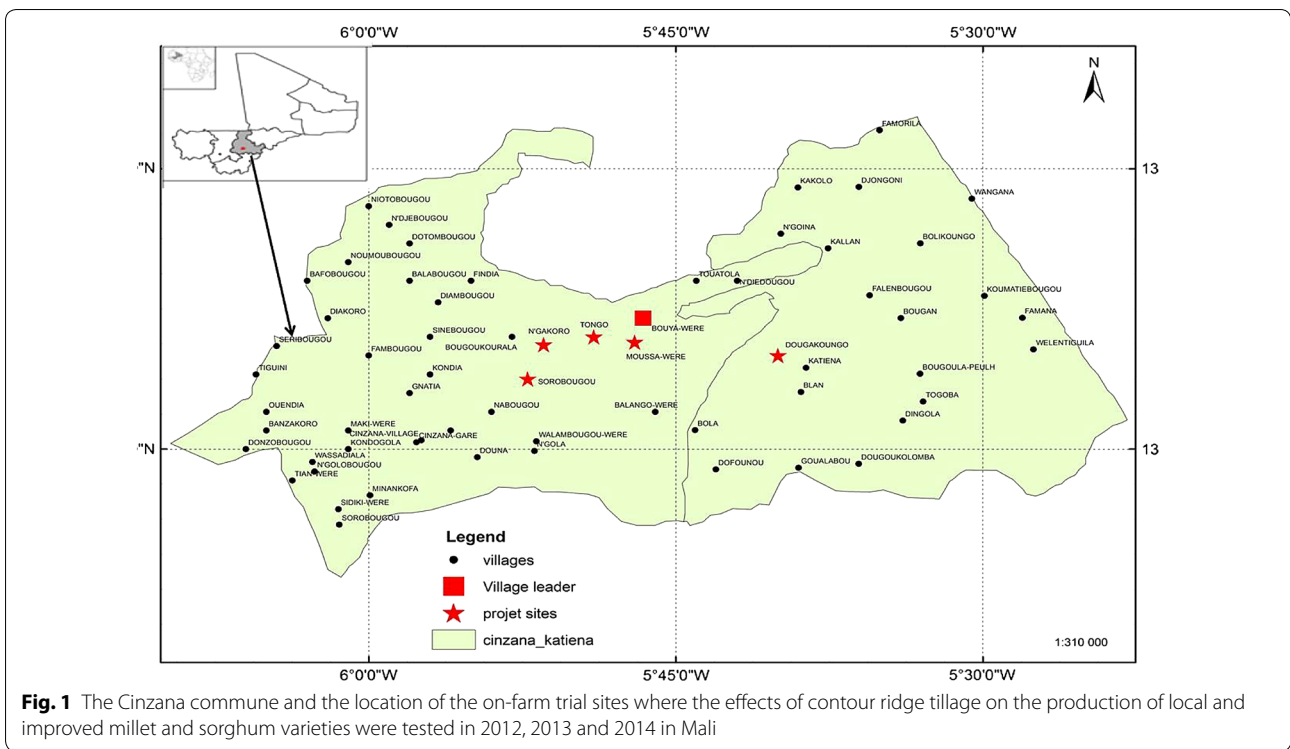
6°0'0"W
5°45'0"W
5°30'0"W

N

"N
13
"N
13

FAMORILA
KAKOLO
DJONGONI
WANGANA
NIOTOBOUGOU
N'DJEBOUGOU
DOTOMBOUGOU
N'GOINA
KALLAN
BOLIKOUNGO
NOUMOUBOUGOU
BAFOBOUGOU
BALABOUGOU
FINDIA
TOUATOLA
N'DIEDOUGOU
FALENBOUGOU
KOUMATIEBOUGOU
DIAMBOUGOU
DIAKORO
BOUGAN
FAMANA
SINEBOUGOU
N'GAKORO
TONGO
BOUYA-WERE
SERIBOUGOU
BOUGOUKOURALA
MOUSSA-WERE
DOUGAKOUNGO
WELENTIGUILA
FAMBOUGOU
KATIENA
TIGUINI
KONDIA
SOROBOUGOU
BOUGOULA-PEULH
GNATIA
BLAN
TOGOBA
OUENDIA
NABOUGOU
BALANGO-WERE
DINGOLA
BANZAKORO
MAKI-WERE
CINZANA-VILLAGE
CINZANA-GARE
BOLA
KONDOGOLA
WALAMBOUGOU-WERE
DONZOBOUGOU
N'GOLA
DOUNA
WASSADIALA
N'GOLOBOUGOU
DOFOUNOU
GOUALABOU
DOUGOUKOLOMBA
TIANWERE
MINANKOFA
SIDIKI-WERE
SOROBOUGOU

Legend
villages
Village leader
projet sites
cinzana_katiena

1:310 000

6°0'0"W
5°45'0"W
5°30'0"W

**Fig. 1** The Cinzana commune and the location of the on-farm trial sites where the effects of contour ridge tillage on the production of local and improved millet and sorghum varieties were tested in 2012, 2013 and 2014 in Mali